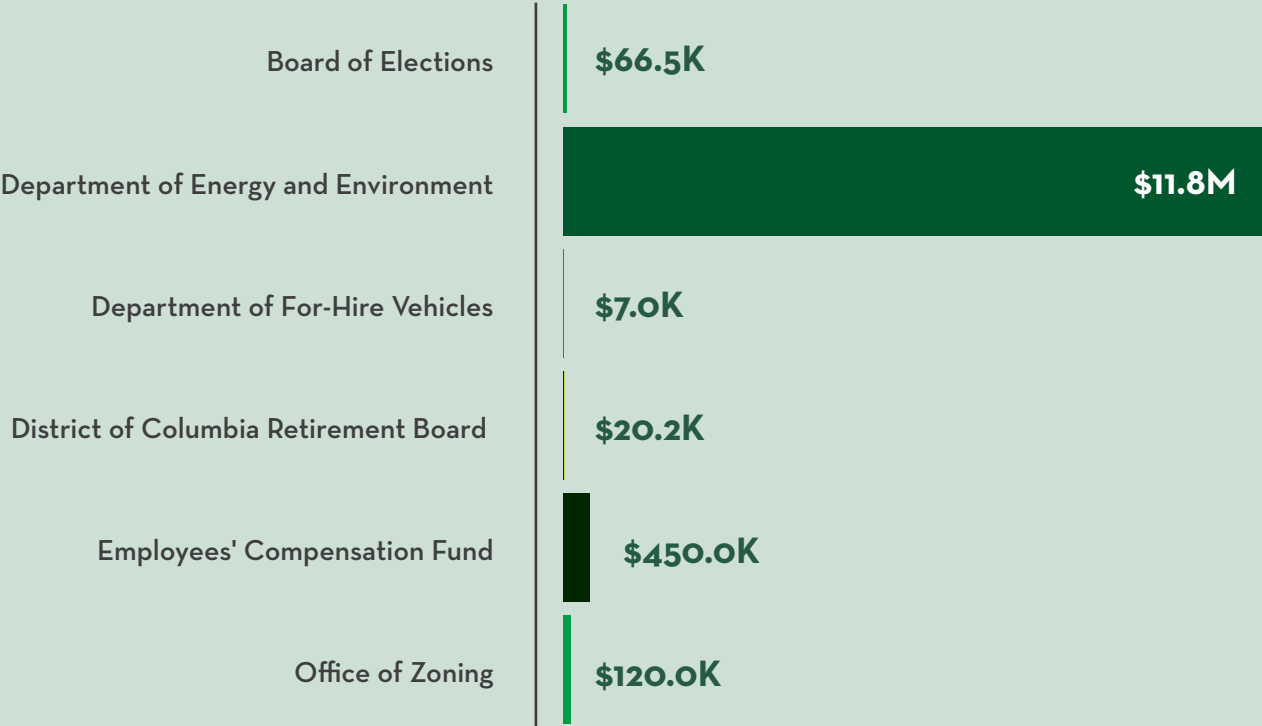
Board of Elections
$66.5K

Department of Energy and Environment
$11.8M

Department of For-Hire Vehicles
$7.0K

District of Columbia Retirement Board
$20.2K

Employees' Compensation Fund
$450.0K

Office of Zoning
$120.0K